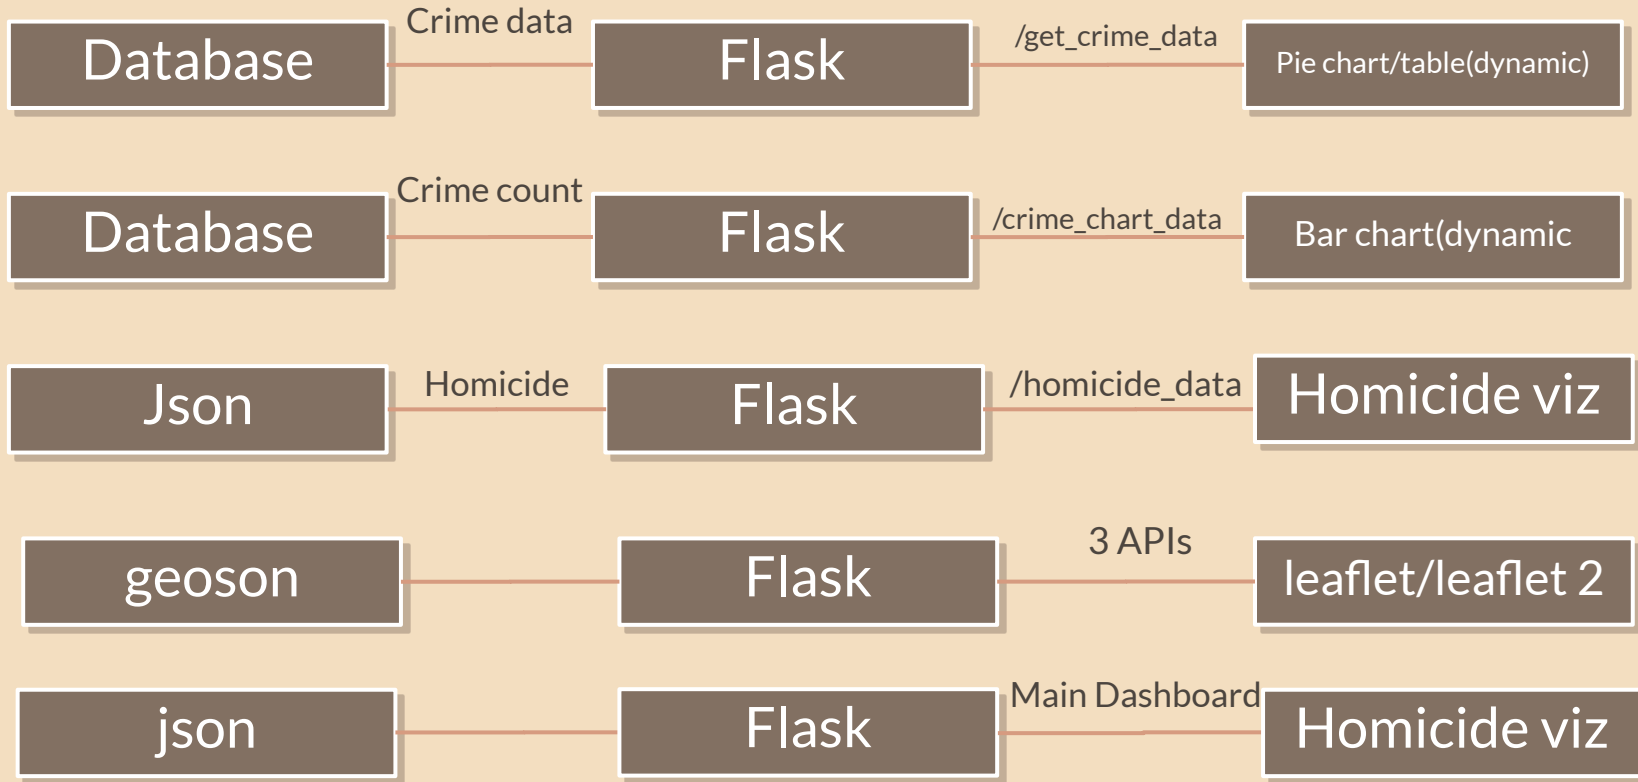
Database

Crime data

Flask

/get_crime_data

Pie chart/table(dynamic)

Database

Crime count

Flask

/crime_chart_data

Bar chart(dynamic

Json

Homicide

Flask

/homicide_data

Homicide viz

geoson

Flask

3 APIs

leaflet/leaflet 2

json

Flask

Main Dashboard

Homicide viz